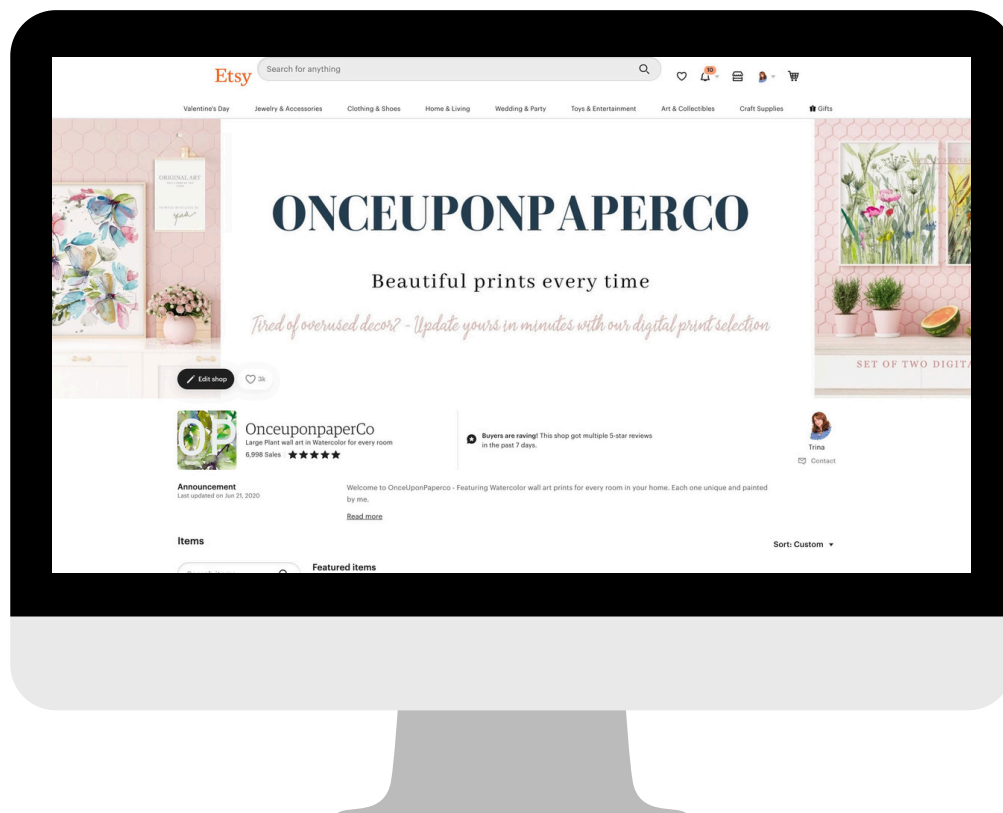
Etsy Search for anything 10

Valentine's Day Jewelry & Accessories Clothing & Shoes Home & Living Wedding & Party Toys & Entertainment Art & Collectibles Craft Supplies Gifts

ORIGINAL ART

ONCEUPONPAPERCO

Beautiful prints every time

Tired of overused decor? - Update yours in minutes with our digital print selection

SET OF TWO DIGITA

Edit shop 3k

OP

OnceuponpaperCo
Large Plant wall art in Watercolor for every room
6,998 Sales ★★★★★

Buyers are raving! This shop got multiple 5-star reviews in the past 7 days.

Trina
Contact

Announcement
Last updated on Jun 21, 2020

Welcome to OnceUponPaperco - Featuring Watercolor wall art prints for every room in your home. Each one unique and painted by me.

Read more

Items

Sort: Custom

Featured items